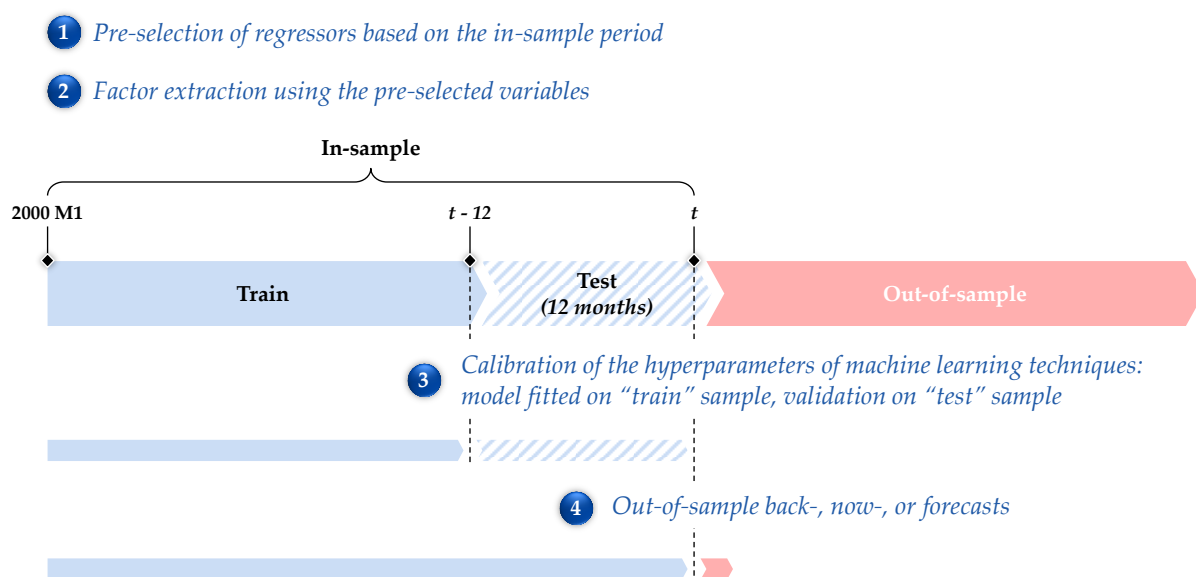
1 Pre-selection of regressors based on the in-sample period

2 Factor extraction using the pre-selected variables

In-sample

2000 M1

t - 12

t

Train

Test
(12 months)

Out-of-sample

3 Calibration of the hyperparameters of machine learning techniques: model fitted on "train" sample, validation on "test" sample

4 Out-of-sample back-, now-, or forecasts